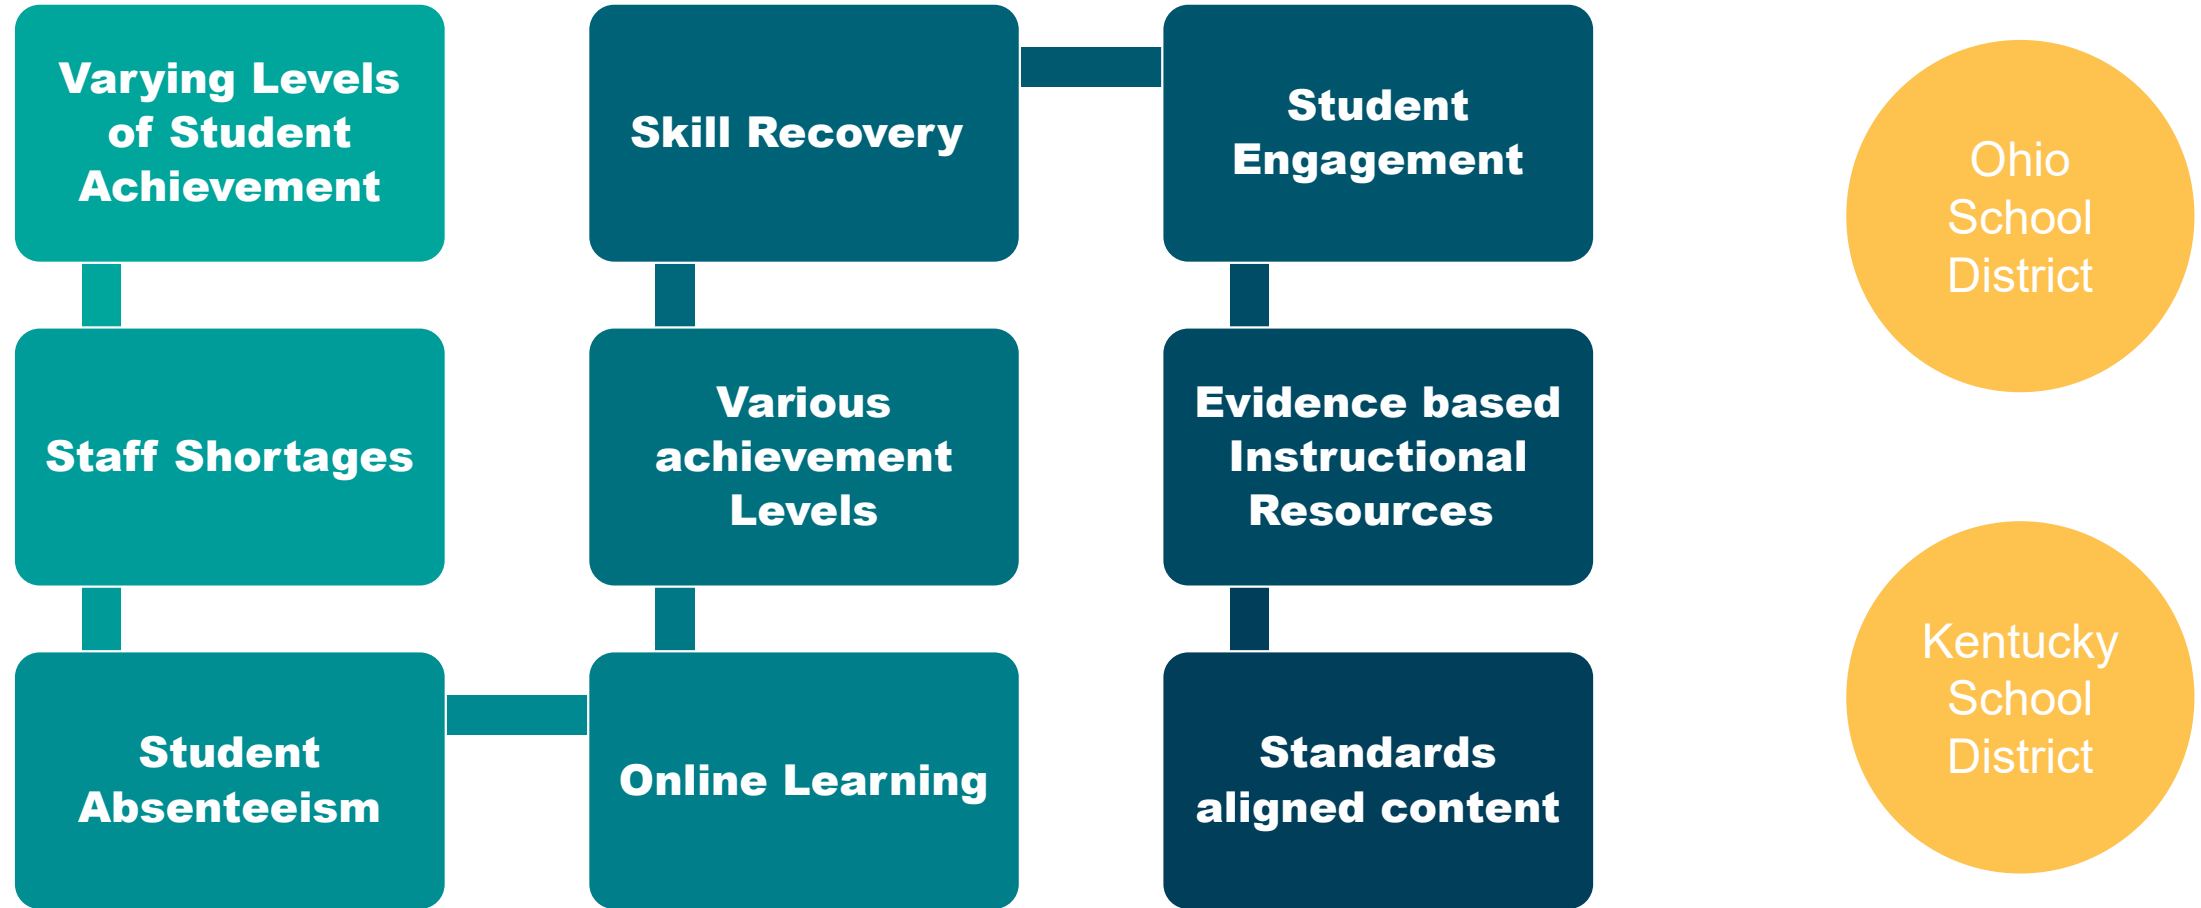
Varying Levels of Student Achievement

Staff Shortages

Student Absenteeism

Online Learning

Various achievement Levels

Skill Recovery

Student Engagement

Evidence based Instructional Resources

Standards aligned content

Ohio School District

Kentucky School District